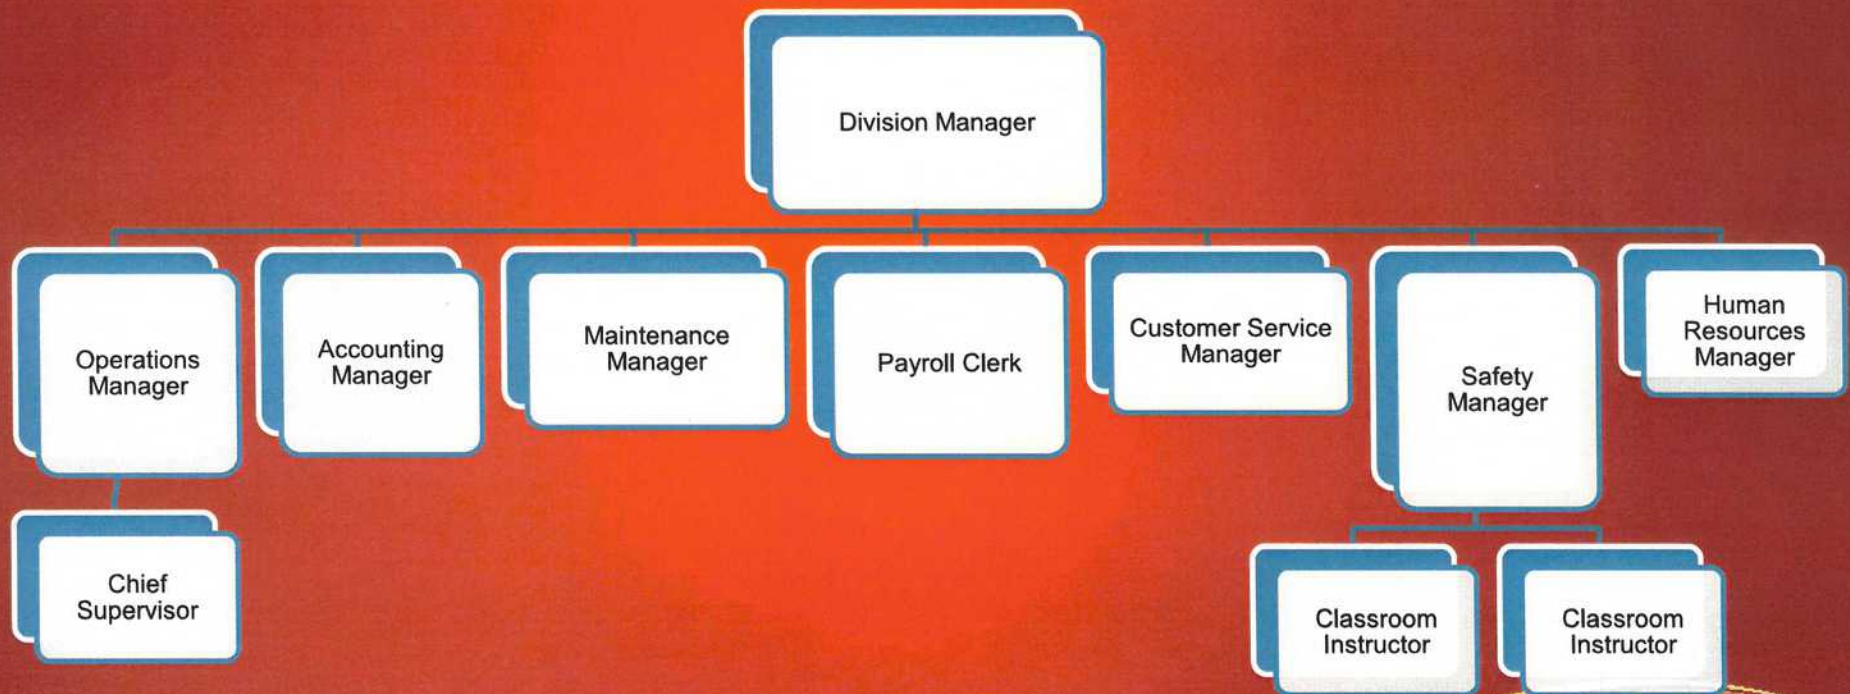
Division Manager

Operations Manager

Chief Supervisor

Accounting Manager

Maintenance Manager

Payroll Clerk

Customer Service Manager

Safety Manager

Classroom Instructor

Classroom Instructor

Human Resources Manager